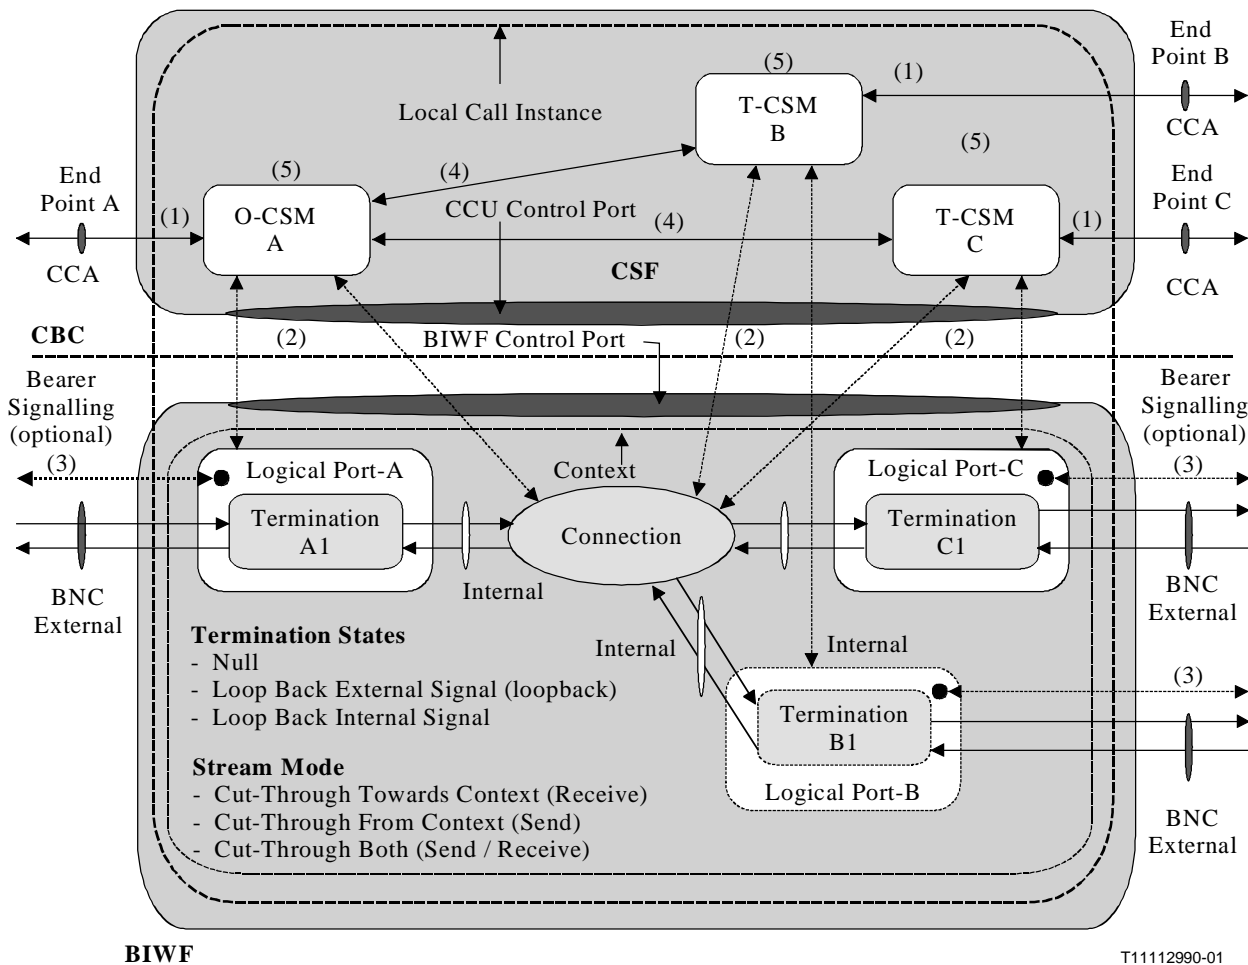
End Point B

(5)

(1)

Local Call Instance

T-CSM B

CCA

(5)

End Point A

(5)

(4)

End Point C

(1)

O-CSM A

CCU Control Port

(4)

T-CSM C

(1)

CCA

CSF

CCA

CBC

(2)

BIWF Control Port

(2)

(2)

Bearer Signalling (optional)

Bearer Signalling (optional)

(3)

Logical Port-A

Context

Logical Port-C

(3)

Termination A1

Connection

Termination C1

BNC External

Internal

BNC External

Termination States
- Null
- Loop Back External Signal (loopback)
- Loop Back Internal Signal

Internal

Internal

(3)

Termination B1

Stream Mode
- Cut-Through Towards Context (Receive)
- Cut-Through From Context (Send)
- Cut-Through Both (Send / Receive)

Logical Port-B

BNC External

BIWF

T11112990-01